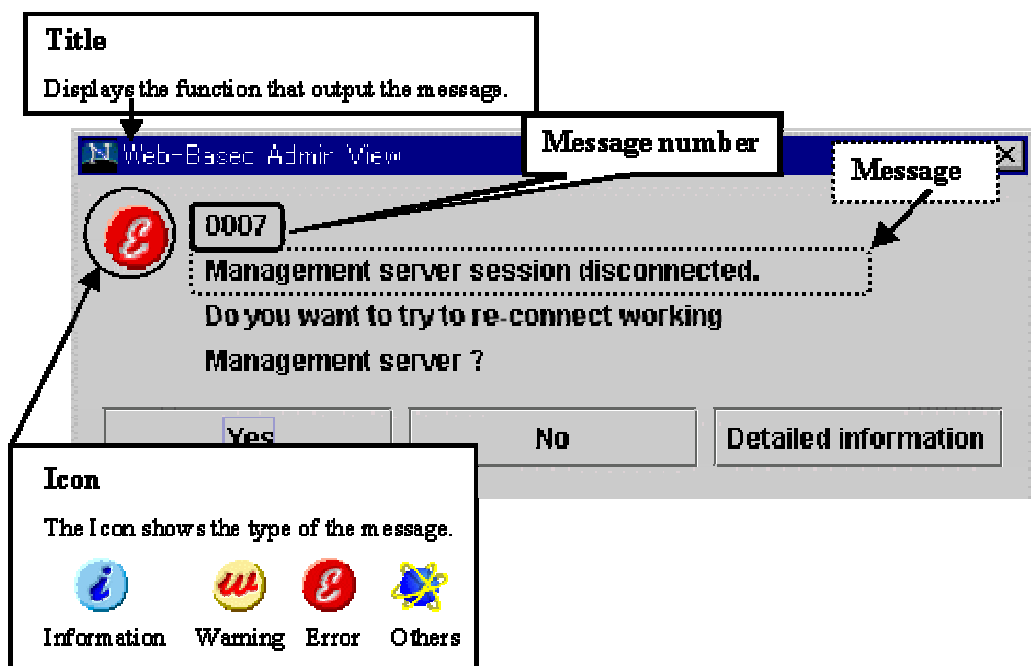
Title

Displays the function that output the message.

Web-Basec Admin View

Message number

Message

0007

Management server session disconnected.

Do you want to try to re-connect working Management server ?

Yes

No

Detailed information

Icon

The Icon shows the type of the message.

Information Warning Error Others